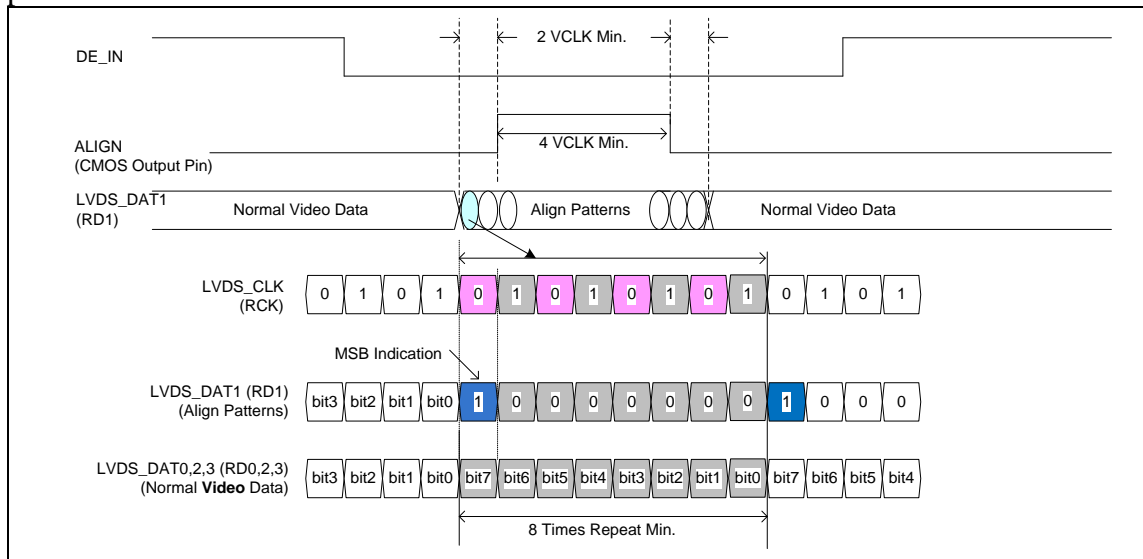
2 VCLK Min.

DE_IN

4 VCLK Min.

ALIGN
(CMOS Output Pin)

LVDS_DAT1
(RD1)

Normal Video Data

Align Patterns

Normal Video Data

LVDS_CLK
(RCK)

0 1 0 1 0 1 0 1 0 1 0 1 0 1 0 1

MSB Indication

LVDS_DAT1 (RD1)
(Align Patterns)

bit3 bit2 bit1 bit0 1 0 0 0 0 0 0 0 1 0 0 0

LVDS_DAT0,2,3 (RD0,2,3)
(Normal **Video** Data)

bit3 bit2 bit1 bit0 bit7 bit6 bit5 bit4 bit3 bit2 bit1 bit0 bit7 bit6 bit5 bit4

8 Times Repeat Min.